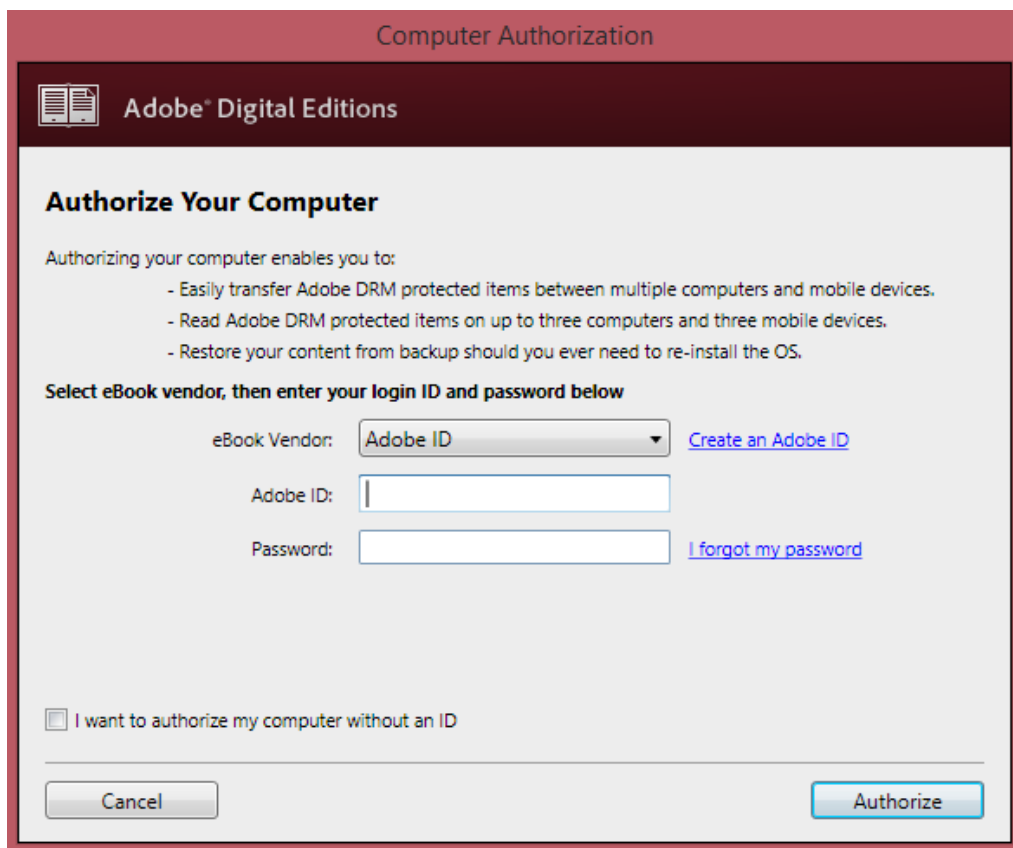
Computer Authorization

Adobe® Digital Editions

Authorize Your Computer

Authorizing your computer enables you to:

- Easily transfer Adobe DRM protected items between multiple computers and mobile devices.
- Read Adobe DRM protected items on up to three computers and three mobile devices.
- Restore your content from backup should you ever need to re-install the OS.

Select eBook vendor, then enter your login ID and password below

eBook Vendor: Adobe ID Create an Adobe ID

Adobe ID:

Password: I forgot my password

I want to authorize my computer without an ID

Cancel

Authorize